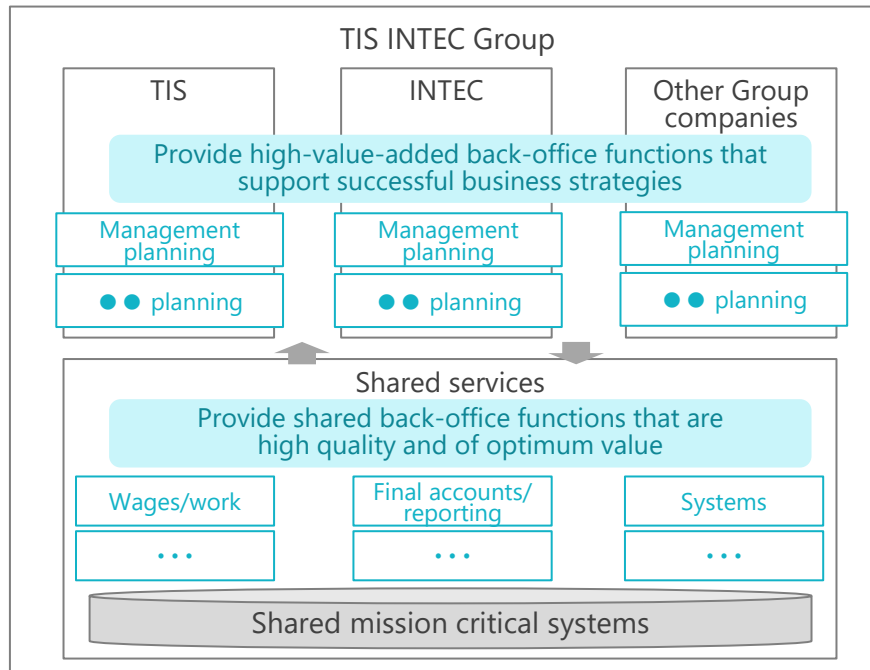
TIS INTEC Group

TIS

INTEC

Other Group companies

Provide high-value-added back-office functions that support successful business strategies

Management planning

●● planning

Management planning

●● planning

Management planning

●● planning

Shared services

Provide shared back-office functions that are high quality and of optimum value

Wages/work

...

Final accounts/ reporting

...

Systems

...

Shared mission critical systems